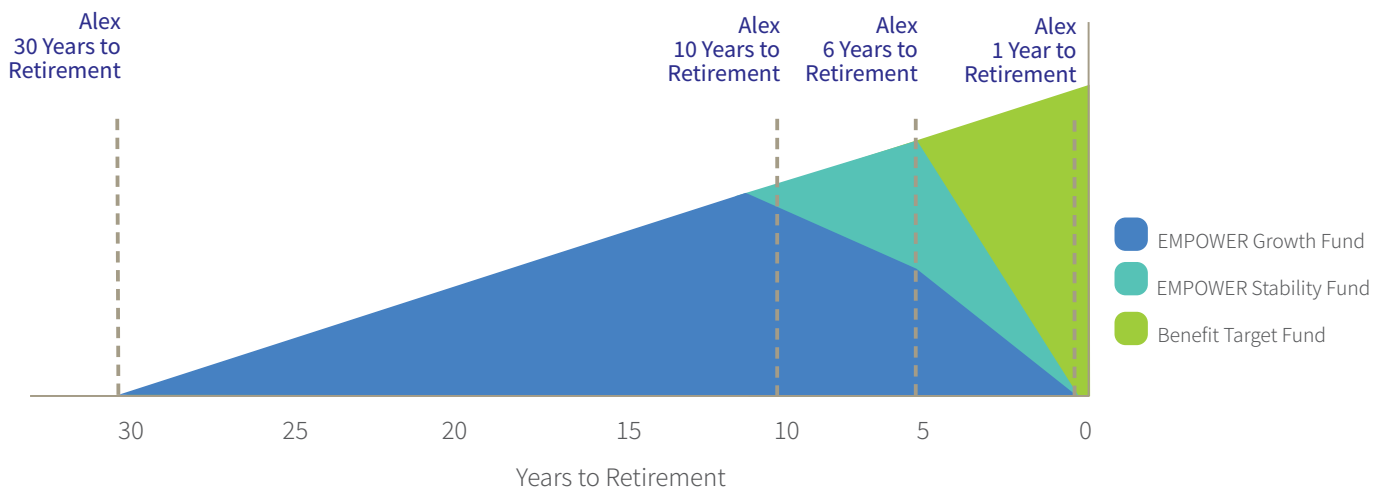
Alex
30 Years to
Retirement

Alex
10 Years to
Retirement

Alex
6 Years to
Retirement

Alex
1 Year to
Retirement

EMPOWER Growth Fund
EMPOWER Stability Fund
Benefit Target Fund

30
25
20
15
10
5
0

Years to Retirement